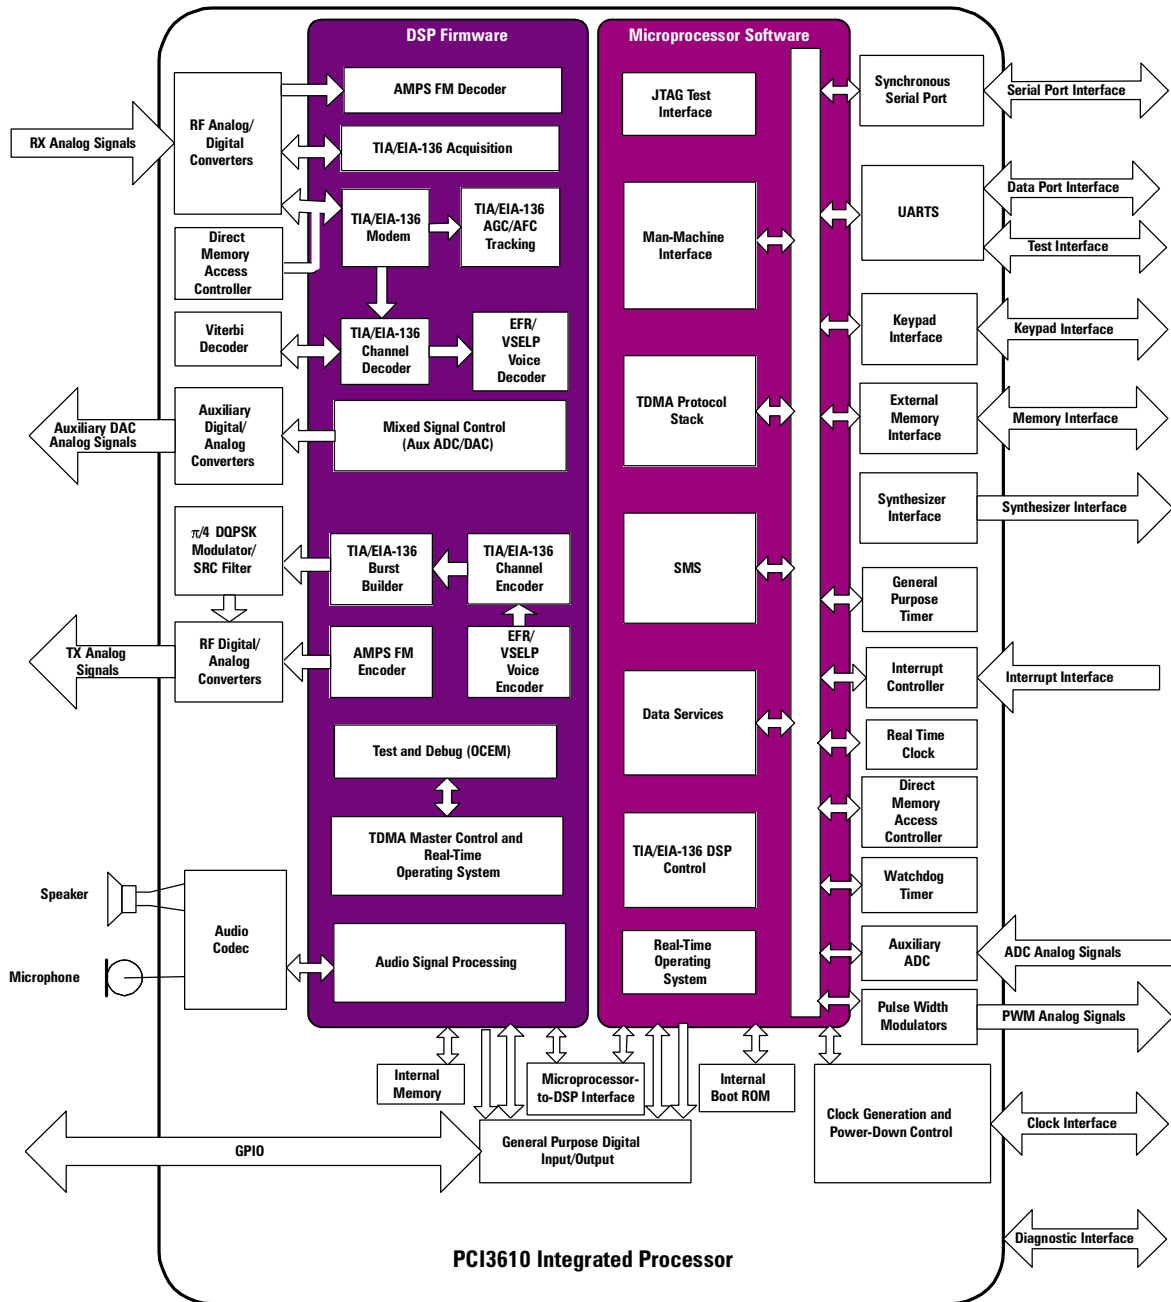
DSP Firmware

Microprocessor Software

RX Analog Signals

RF Analog/ Digital Converters

AMPS FM Decoder

TIA/EIA-136 Acquisition

Direct Memory Access Controller

TIA/EIA-136 Modem

TIA/EIA-136 AGC/AFC Tracking

Viterbi Decoder

TIA/EIA-136 Channel Decoder

EFR/ VSELP Voice Decoder

Auxiliary DAC Analog Signals

Auxiliary Digital/ Analog Converters

Mixed Signal Control (Aux ADC/DAC)

$\pi/4$ DQPSK Modulator/ SRC Filter

TIA/EIA-136 Burst Builder

TIA/EIA-136 Channel Encoder

TX Analog Signals

RF Digital/ Analog Converters

AMPS FM Encoder

EFR/ VSELP Voice Encoder

Test and Debug (OCEM)

TDMA Master Control and Real-Time Operating System

Speaker

Microphone

Audio Codec

Audio Signal Processing

JTAG Test Interface

Man-Machine Interface

TDMA Protocol Stack

SMS

Data Services

TIA/EIA-136 DSP Control

Real-Time Operating System

Synchronous Serial Port

Serial Port Interface

UARTS

Data Port Interface

Test Interface

Keypad Interface

Keypad Interface

External Memory Interface

Memory Interface

Synthesizer Interface

Synthesizer Interface

General Purpose Timer

Interrupt Controller

Interrupt Interface

Real Time Clock

Direct Memory Access Controller

Watchdog Timer

Auxiliary ADC

ADC Analog Signals

Pulse Width Modulators

PWM Analog Signals

Internal Memory

Microprocessor-to-DSP Interface

Internal Boot ROM

Clock Generation and Power-Down Control

Clock Interface

GPIO

General Purpose Digital Input/Output

Diagnostic Interface

PCI3610 Integrated Processor